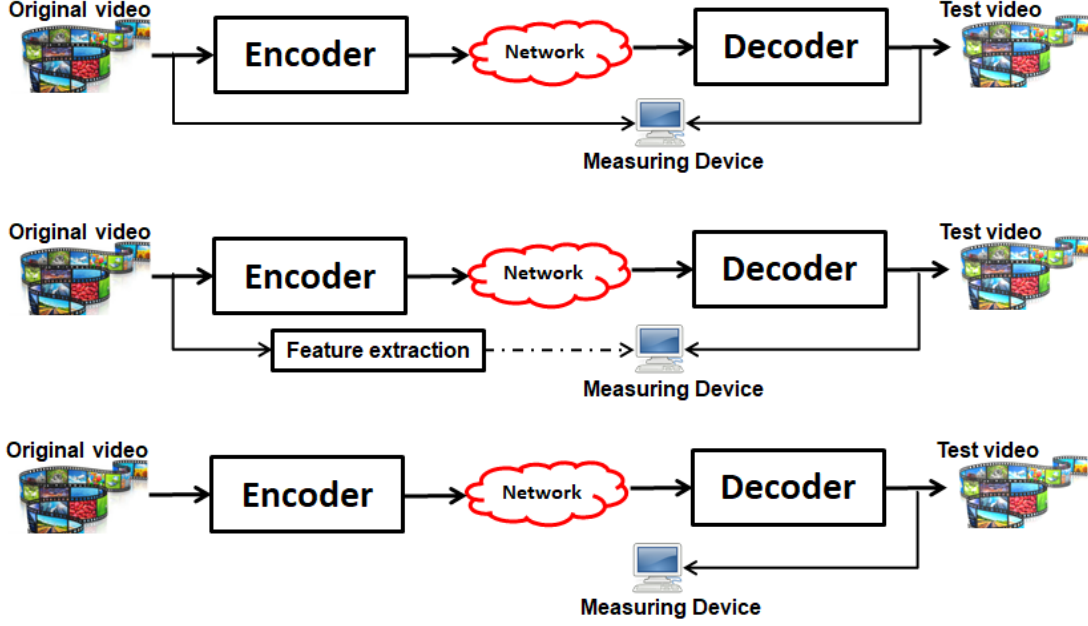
Original video
Encoder
Network
Decoder
Test video
Measuring Device

Original video
Encoder
Network
Decoder
Test video
Feature extraction
Measuring Device

Original video
Encoder
Network
Decoder
Test video
Measuring Device